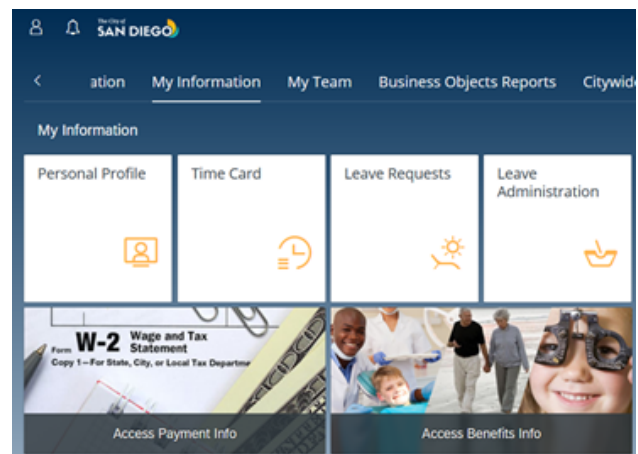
The City of SAN DIEGO

< ation My Information My Team Business Objects Reports Citywid

My Information

Personal Profile

Time Card

Leave Requests

Leave Administration

Form W-2 Wage and Tax Statement
Copy 1—For State, City, or Local Tax Departme

Access Payment Info

Access Benefits Info